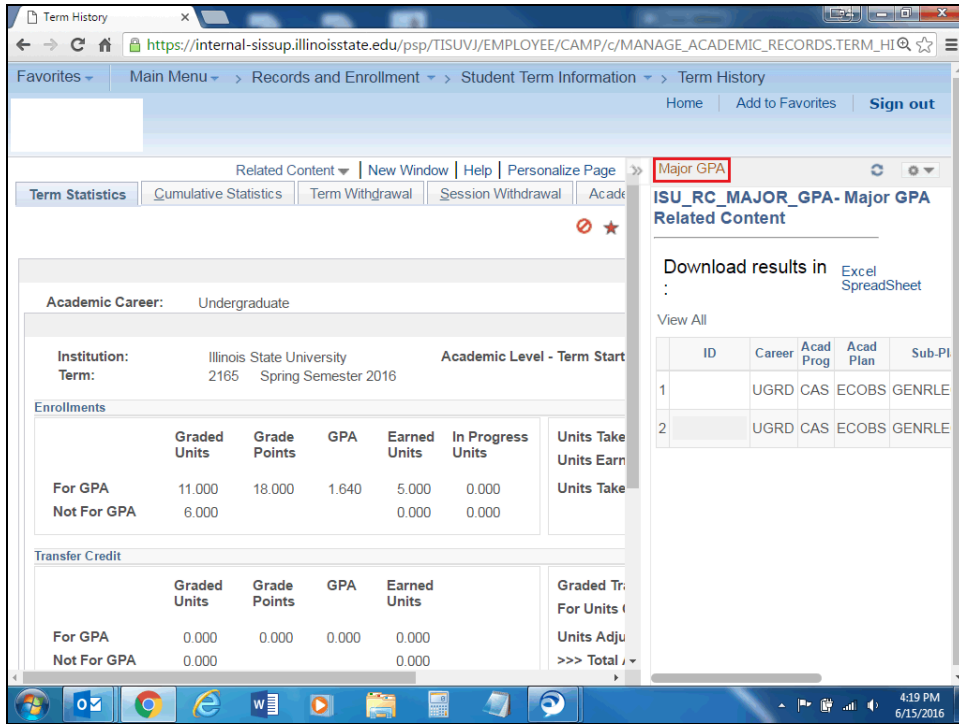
Term History

https://internal-sissup.illinoisstate.edu/psp/TISUVJ/EMPLOYEE/CAMP/c/MANAGE_ACADEMIC_RECORDS.TERM_HI

Favorites | Main Menu > Records and Enrollment > Student Term Information > Term History

Home | Add to Favorites | Sign out

Related Content | New Window | Help | Personalize Page

Term Statistics | Cumulative Statistics | Term Withdrawal | Session Withdrawal | Acade

Academic Career: Undergraduate

Institution: Illinois State University
Term: 2165 Spring Semester 2016

Academic Level - Term Start

Enrollments

| | Graded Units | Grade Points | GPA | Earned Units | In Progress Units |
|---|---|---|---|---|---|
| For GPA | 11.000 | 18.000 | 1.640 | 5.000 | 0.000 |
| Not For GPA | 6.000 | | | 0.000 | 0.000 |

Units Take
Units Earn
Units Take

Transfer Credit

| | Graded Units | Grade Points | GPA | Earned Units |
|---|---|---|---|---|
| For GPA | 0.000 | 0.000 | 0.000 | 0.000 |
| Not For GPA | 0.000 | | | 0.000 |

Graded Tr
For Units
Units Adju
>>> Total

Major GPA

ISU_RC_MAJOR_GPA- Major GPA Related Content

Download results in : Excel SpreadSheet

View All

| | ID | Career | Acad Prog | Acad Plan | Sub-Pl |
|---|---|---|---|---|---|
| 1 | | UGRD | CAS | ECOBS | GENRLE |
| 2 | | UGRD | CAS | ECOBS | GENRLE |

4:19 PM
6/15/2016